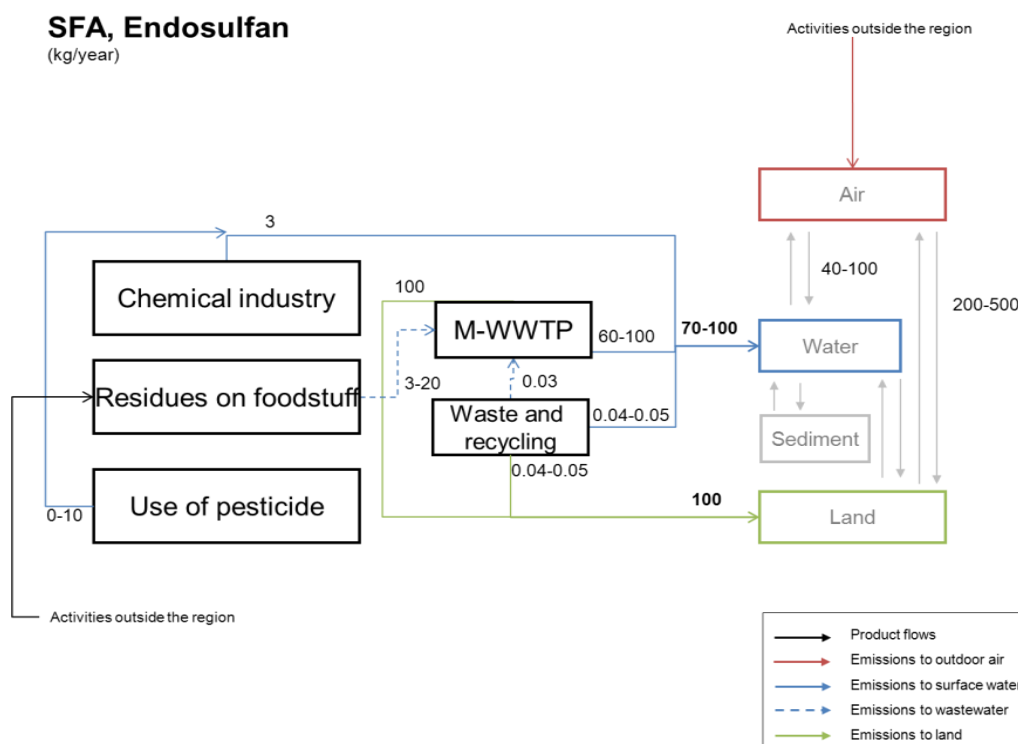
SFA, Endosulfan
(kg/year)

Activities outside the region

Air

3

40-100

200-500

Chemical industry

100

M-WWTP

60-100

70-100

Water

Residues on foodstuff

3-20

0.03

Waste and recycling

0.04-0.05

Sediment

0.04-0.05

100

Use of pesticide

0-10

Land

Activities outside the region

Product flows
Emissions to outdoor air
Emissions to surface water
Emissions to wastewater
Emissions to land